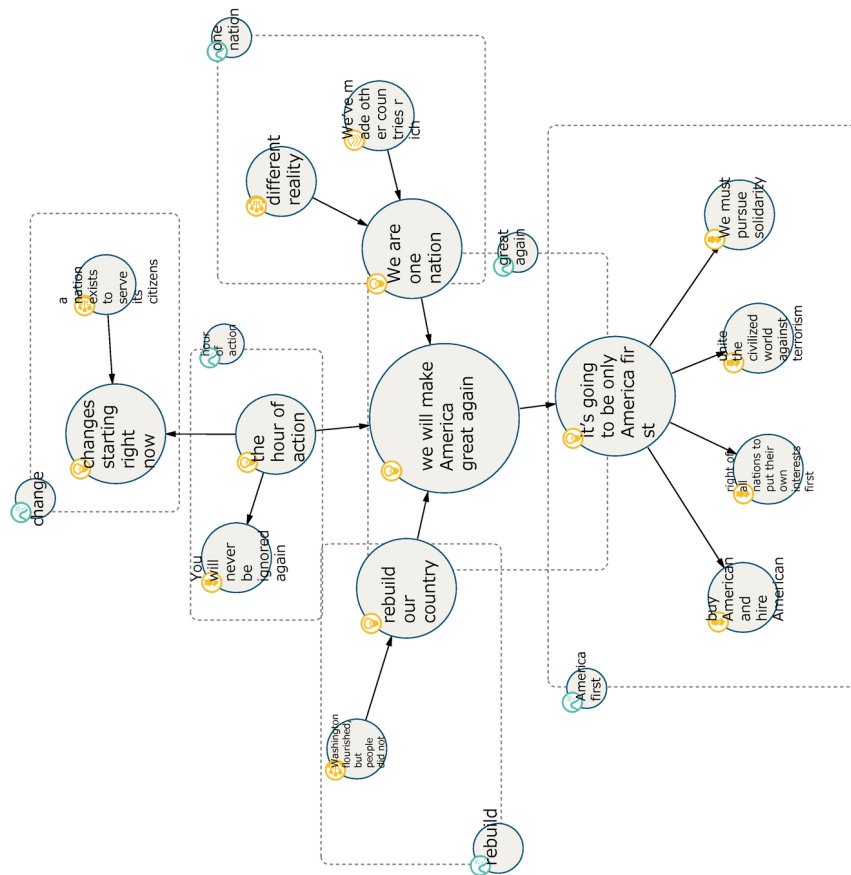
one nation

We've made other countries rich

different reality

We are one nation

great again

We must pursue solidarity

a nation exists to serve its citizens

hour of action

changes starting right now

the hour of action

we will make America great again

It's going to be only America first

Unite the civilized world against terrorism

right of all nations to put their own interests first

change

You will never be ignored again

rebuild our country

buy American and hire American

America first

Washington flourished but people did not

rebuild